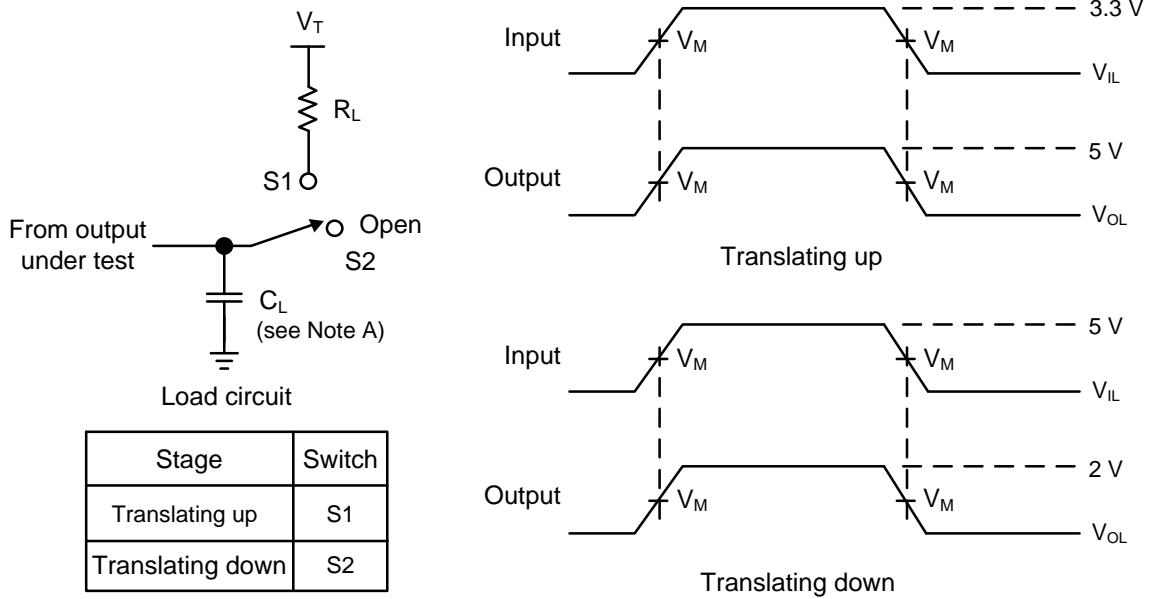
$V_T$

$R_L$

S1

From output under test

Open

S2

$C_L$

(see Note A)

Load circuit

| Stage | Switch |
|---|---|
| Translating up | S1 |
| Translating down | S2 |

Input $V_M$ $V_M$ 3.3 V

$V_{IL}$

Output $V_M$ $V_M$ 5 V

$V_{OL}$

Translating up

Input $V_M$ $V_M$ 5 V

$V_{IL}$

Output $V_M$ $V_M$ 2 V

$V_{OL}$

Translating down